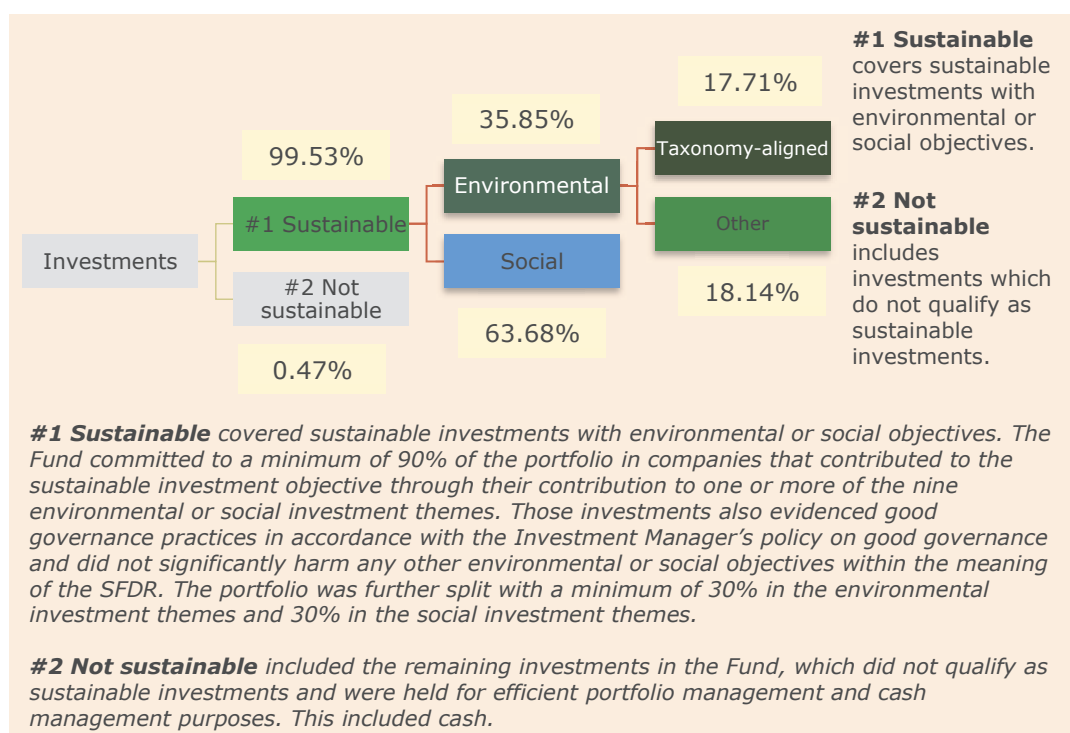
Investments

99.53%

#1 Sustainable

#2 Not sustainable

0.47%

35.85%

Environmental

Social

63.68%

17.71%

Taxonomy-aligned

Other

18.14%

**#1 Sustainable** covers sustainable investments with environmental or social objectives.

**#2 Not sustainable** includes investments which do not qualify as sustainable investments.

***#1 Sustainable*** *covered sustainable investments with environmental or social objectives. The Fund committed to a minimum of 90% of the portfolio in companies that contributed to the sustainable investment objective through their contribution to one or more of the nine environmental or social investment themes. Those investments also evidenced good governance practices in accordance with the Investment Manager's policy on good governance and did not significantly harm any other environmental or social objectives within the meaning of the SFDR. The portfolio was further split with a minimum of 30% in the environmental investment themes and 30% in the social investment themes.*

***#2 Not sustainable*** *included the remaining investments in the Fund, which did not qualify as sustainable investments and were held for efficient portfolio management and cash management purposes. This included cash.*